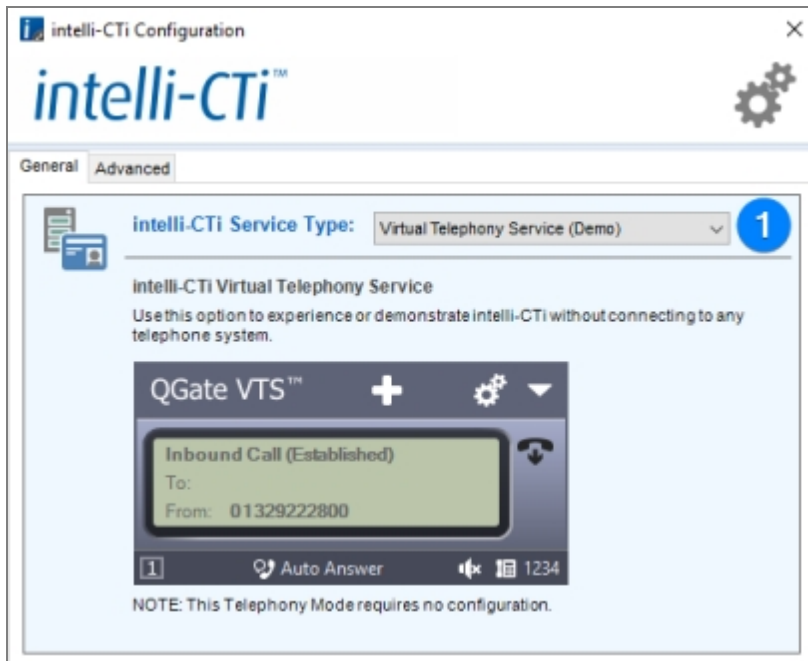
intelli-CTi Configuration

×

intelli-CTi™

General Advanced

intelli-CTi Service Type: Virtual Telephony Service (Demo)

1

intelli-CTi Virtual Telephony Service

Use this option to experience or demonstrate intelli-CTi without connecting to any telephone system.

QGate VTS™

Inbound Call (Established)
To:
From: 01329222800

1 Auto Answer 1234

NOTE: This Telephony Mode requires no configuration.